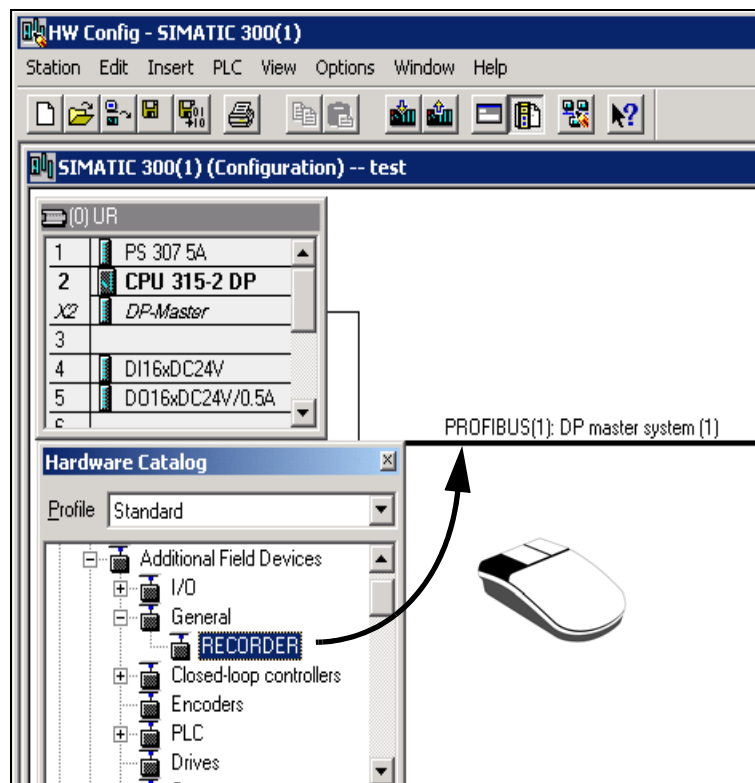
HW Config - SIMATIC 300(1)

Station Edit Insert PLC View Options Window Help

SIMATIC 300(1) (Configuration) -- test

(0) UR

| | |
|---|---|
| 1 | PS 307 5A |
| 2 | CPU 315-2 DP |
| X2 | DP-Master |
| 3 | |
| 4 | DI16xDC24V |
| 5 | DO16xDC24V/0.5A |
| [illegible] | |

PROFIBUS(1): DP master system (1)

Hardware Catalog

Profile Standard

Additional Field Devices
I/O
General
RECORDER
Closed-loop controllers
Encoders
PLC
Drives